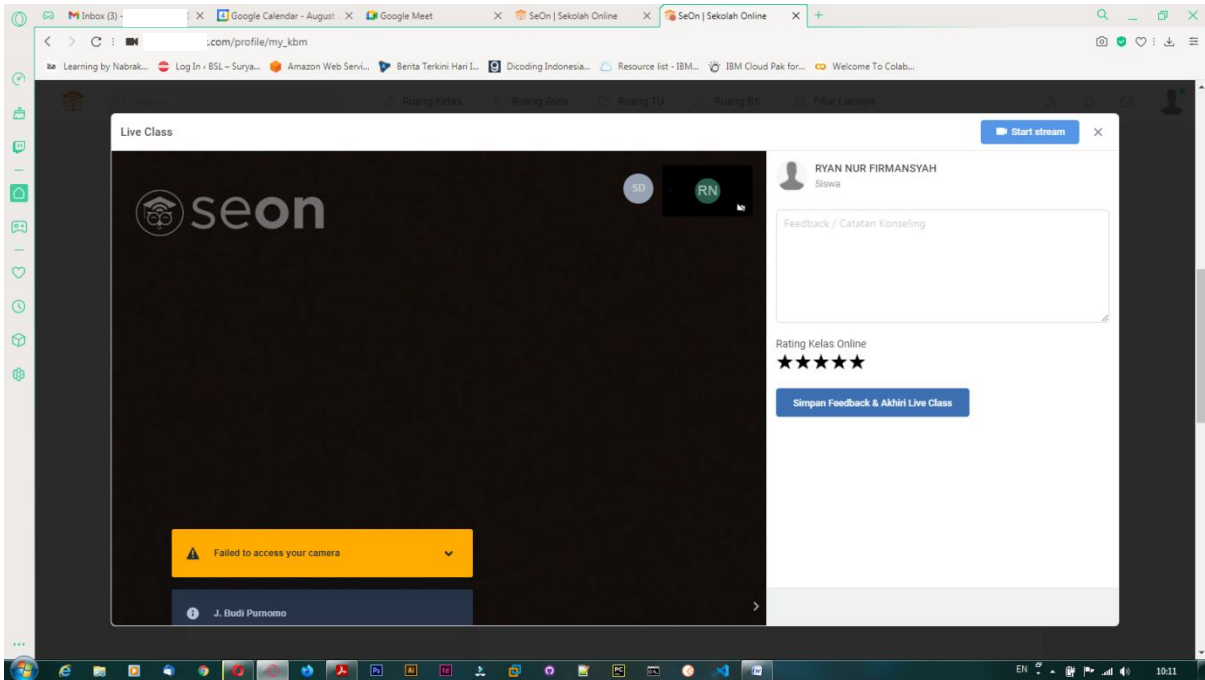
Inbox (3) -
Google Calendar - August
Google Meet
SeOn | Sekolah Online
SeOn | Sekolah Online

.com/profile/my_kbm

Learning by Nabrak... Log In ‹ BSL – Surya... Amazon Web Servi... Berita Terkini Hari I... Dicoding Indonesia... Resource list - IBM... IBM Cloud Pak for... Welcome To Colab...

Ruang Kelas Ruang Guru Ruang TU Ruang BK Fitur Lainnya

Live Class

Start stream

seon

SD

RN

RYAN NUR FIRMANSYAH
Siswa

Feedback / Catatan Konseling

Rating Kelas Online
★★★★★

Simpan Feedback & Akhiri Live Class

Failed to access your camera

J. Budi Purnomo

EN 10:11